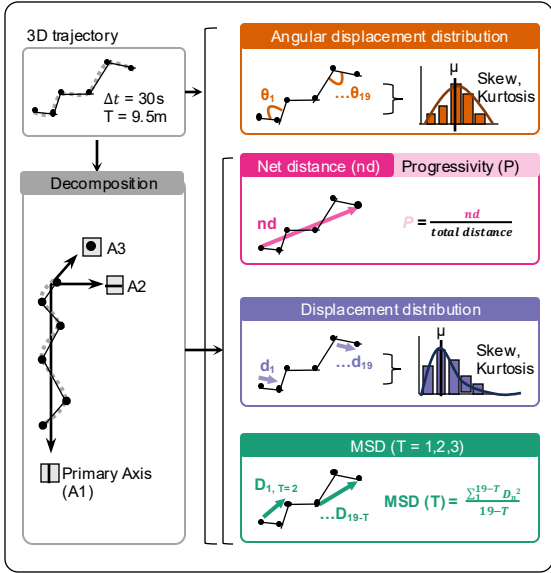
3D trajectory

$\Delta t$ = 30s
T = 9.5m

Decomposition

A3

A2

Primary Axis
(A1)

Angular displacement distribution

$\theta_1$

…$\theta_{19}$

μ

Skew,
Kurtosis

Net distance (nd)

Progressivity (P)

nd

$P = \frac{nd}{total\ distance}$

Displacement distribution

$d_1$

…$d_{19}$

μ

Skew,
Kurtosis

MSD (T = 1,2,3)

$D_{1,\ T=2}$

…$D_{19-T}$

MSD (T) = $\frac{\sum_1^{19-T} {D_n}^2}{19-T}$